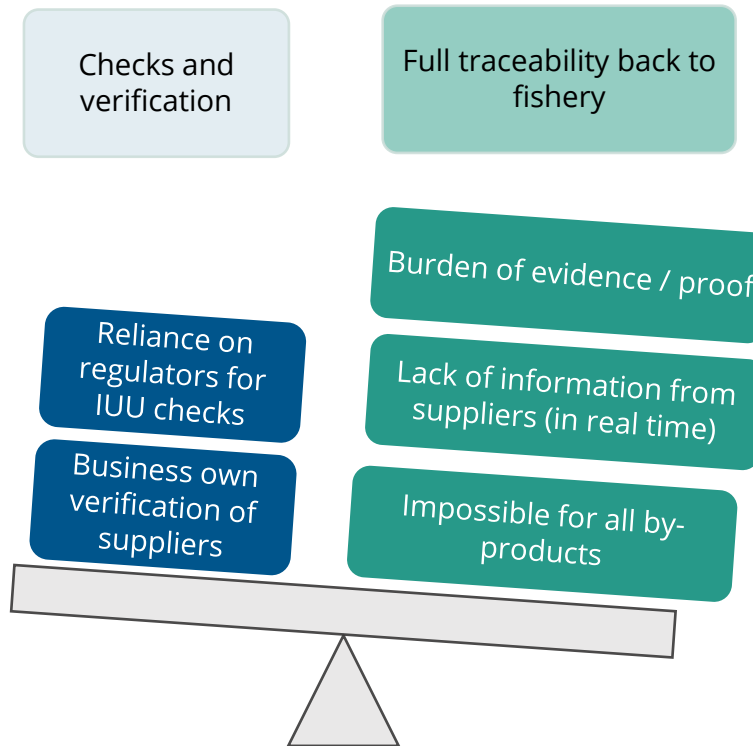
Checks and verification

Full traceability back to fishery

Reliance on regulators for IUU checks

Business own verification of suppliers

Burden of evidence / proof

Lack of information from suppliers (in real time)

Impossible for all by-products